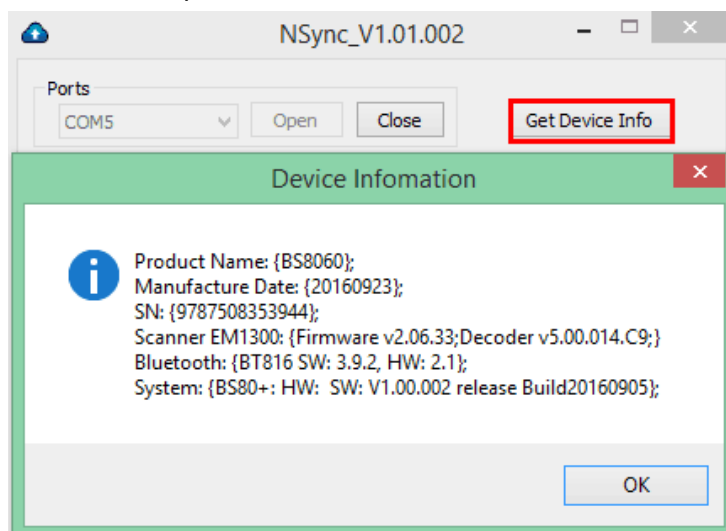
NSync_V1.01.002

Ports

COM5

Open

Close

Get Device Info

Device Infomation

Product Name: {BS8060};
Manufacture Date: {20160923};
SN: {9787508353944};
Scanner EM1300: {Firmware v2.06.33;Decoder v5.00.014.C9;}
Bluetooth: {BT816 SW: 3.9.2, HW: 2.1};
System: {BS80+: HW: SW: V1.00.002 release Build20160905};

OK